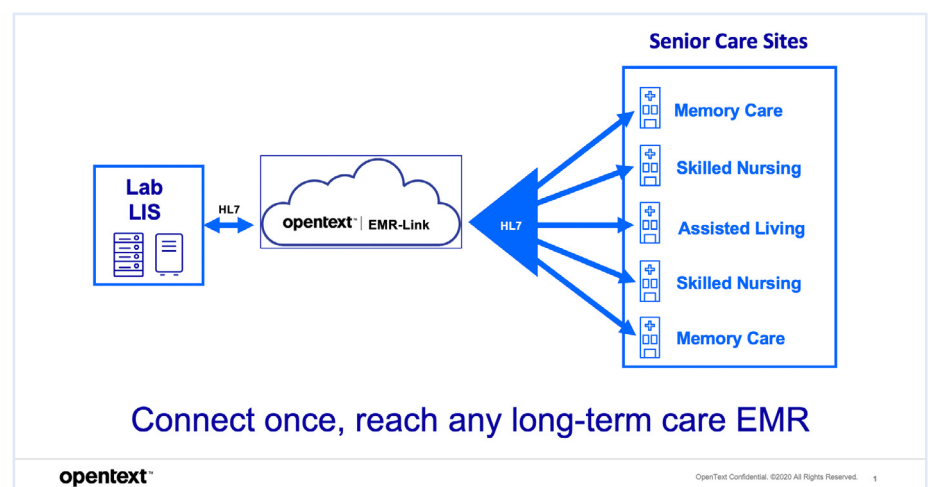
Senior Care Sites

Lab
LIS

HL7

opentext™ | EMR-Link

HL7

Memory Care

Skilled Nursing

Assisted Living

Skilled Nursing

Memory Care

Connect once, reach any long-term care EMR

opentext™

OpenText Confidential. ©2020 All Rights Reserved. 1